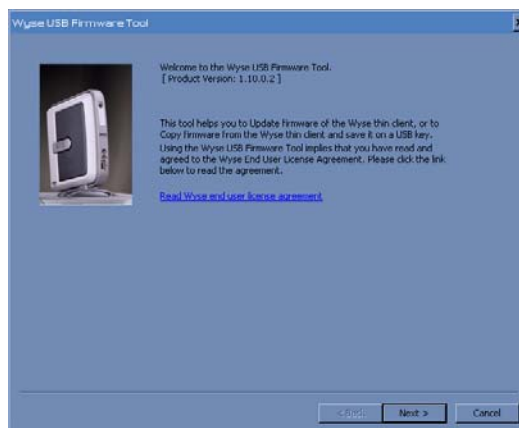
Wyse USB Firmware Tool

Welcome to the Wyse USB Firmware Tool.
[ Product Version: 1.10.0.2 ]

This tool helps you to Update firmware of the Wyse thin client, or to Copy firmware from the Wyse thin client and save it on a USB key. Using the Wyse USB Firmware Tool implies that you have read and agreed to the Wyse End User License Agreement. Please click the link below to read the agreement.

Read Wyse end user license agreement

< Back Next > Cancel